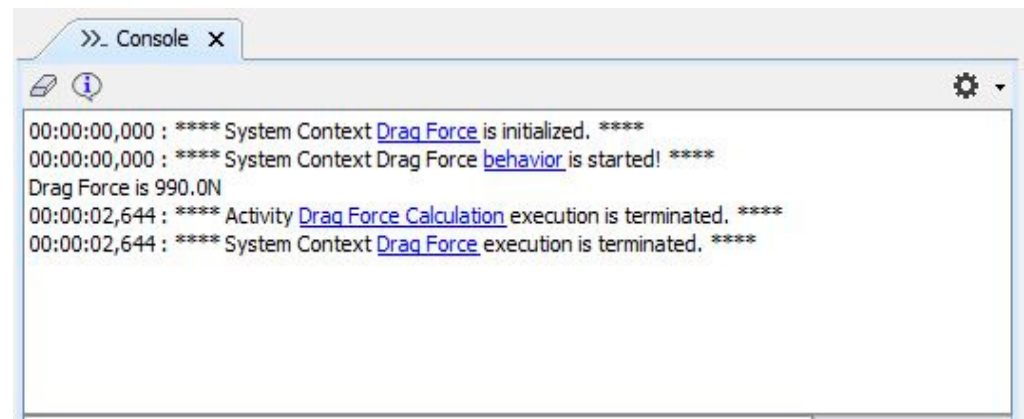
>\_ Console ×

00:00:00,000 : **** System Context Drag Force is initialized. ****
00:00:00,000 : **** System Context Drag Force behavior is started! ****
Drag Force is 990.0N
00:00:02,644 : **** Activity Drag Force Calculation execution is terminated. ****
00:00:02,644 : **** System Context Drag Force execution is terminated. ****